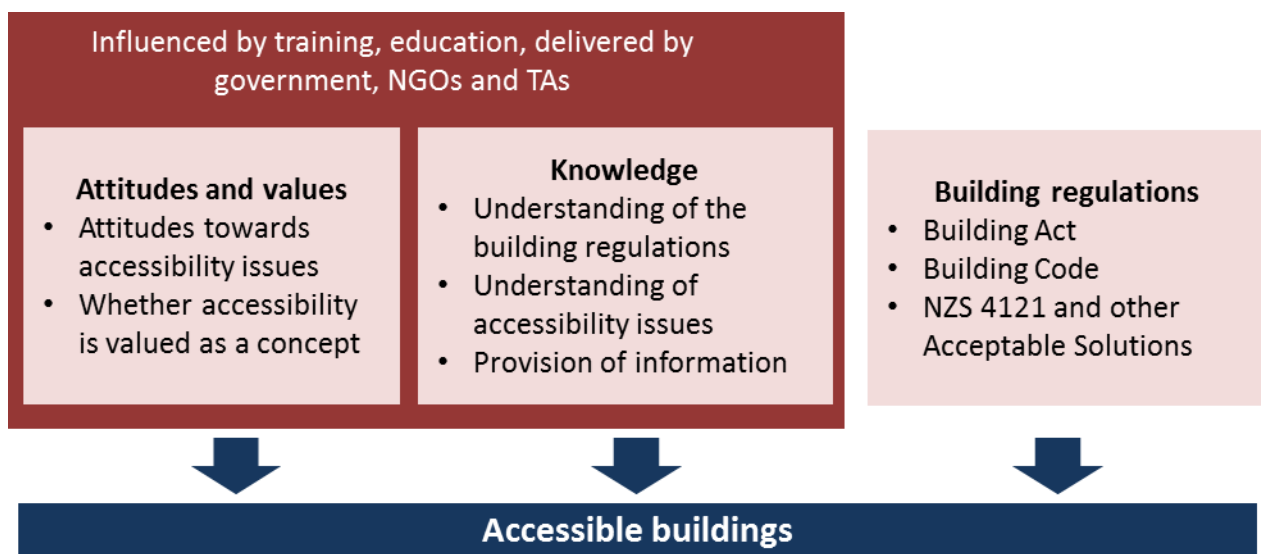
Influenced by training, education, delivered by government, NGOs and TAs

**Attitudes and values**
- Attitudes towards accessibility issues
- Whether accessibility is valued as a concept

**Knowledge**
- Understanding of the building regulations
- Understanding of accessibility issues
- Provision of information

**Building regulations**
- Building Act
- Building Code
- NZS 4121 and other Acceptable Solutions

**Accessible buildings**